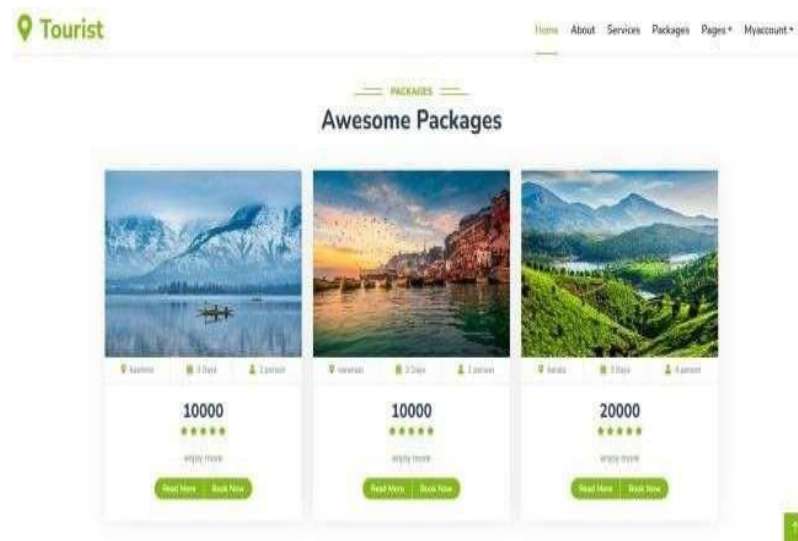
Tourist

Home About Services Packages Pages Myaccount

PACKAGES

Awesome Packages

kashmir 3 Days 2 person

10000

enjoy more

Read More Book Now

varanasi 3 Days 2 person

10000

enjoy more

Read More Book Now

Kerala 3 Days 4 person

20000

enjoy more

Read More Book Now